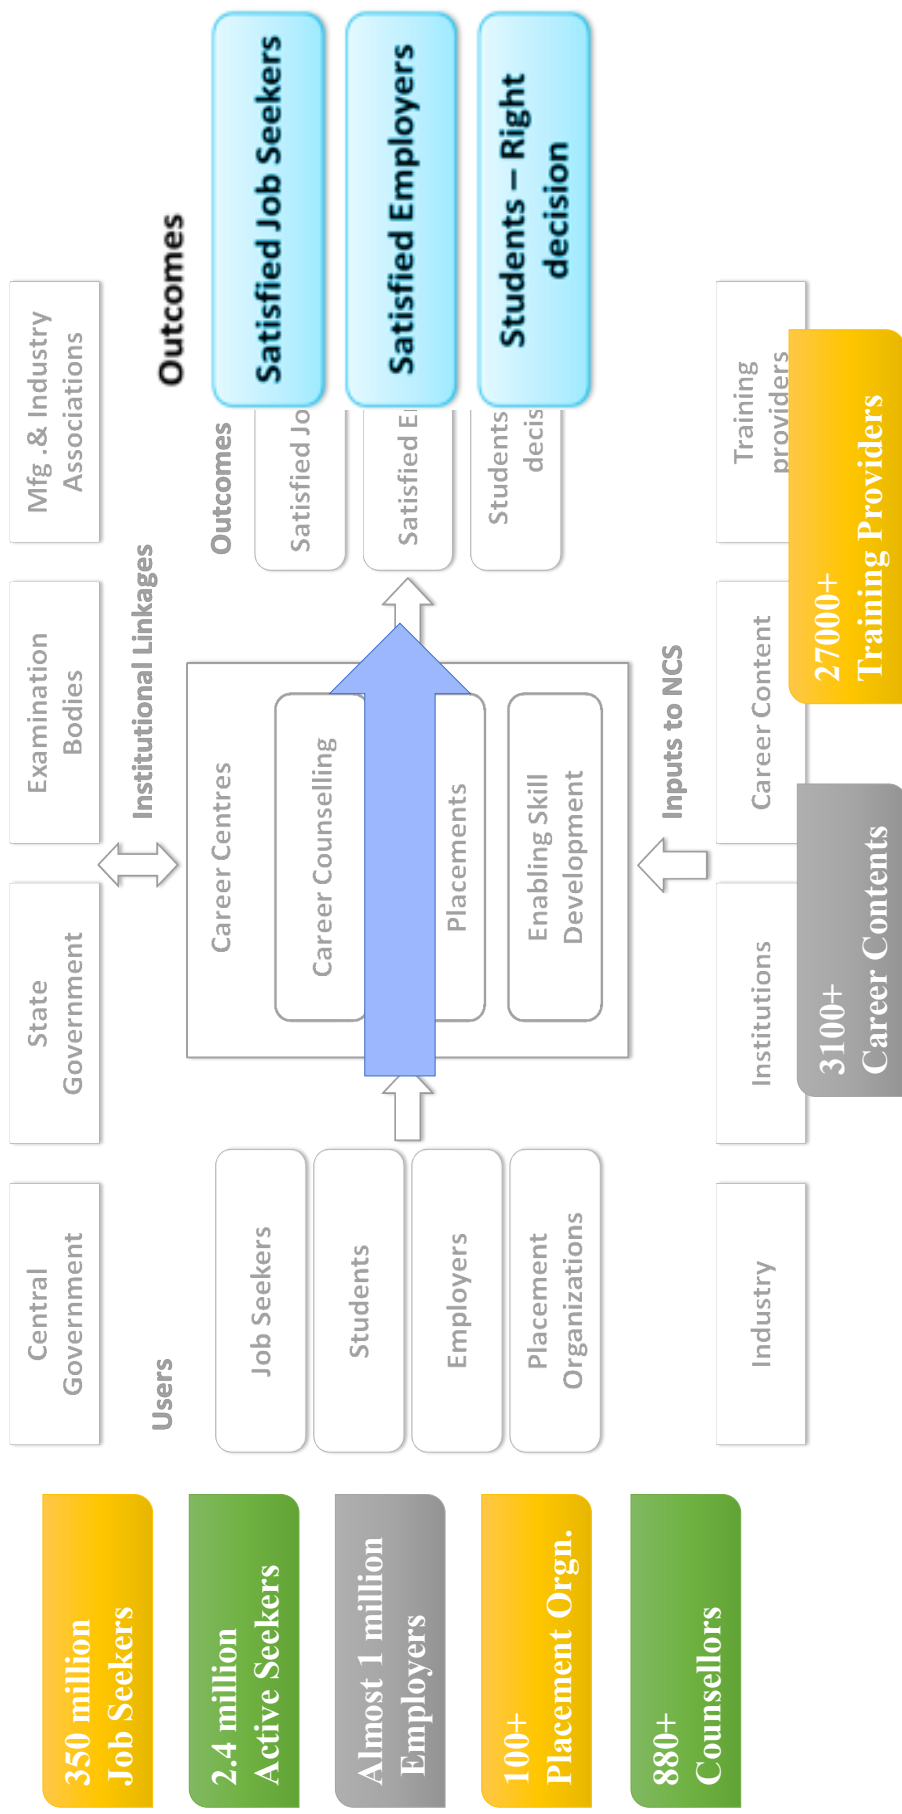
350 million Job Seekers

2.4 million Active Seekers

Almost 1 million Employers

100+ Placement Orgn.

880+ Counsellors

Central Government

State Government

Examination Bodies

Mfg .& Industry Associations

Institutional Linkages

Users

Job Seekers

Students

Employers

Placement Organizations

Career Centres

Career Counselling

Placements

Enabling Skill Development

Outcomes

Satisfied Jo

Satisfied E

Students decis

Outcomes

Satisfied Job Seekers

Satisfied Employers

Students – Right decision

Inputs to NCS

Industry

Institutions

Career Content

Training providers

3100+ Career Contents

27000+ Training Providers